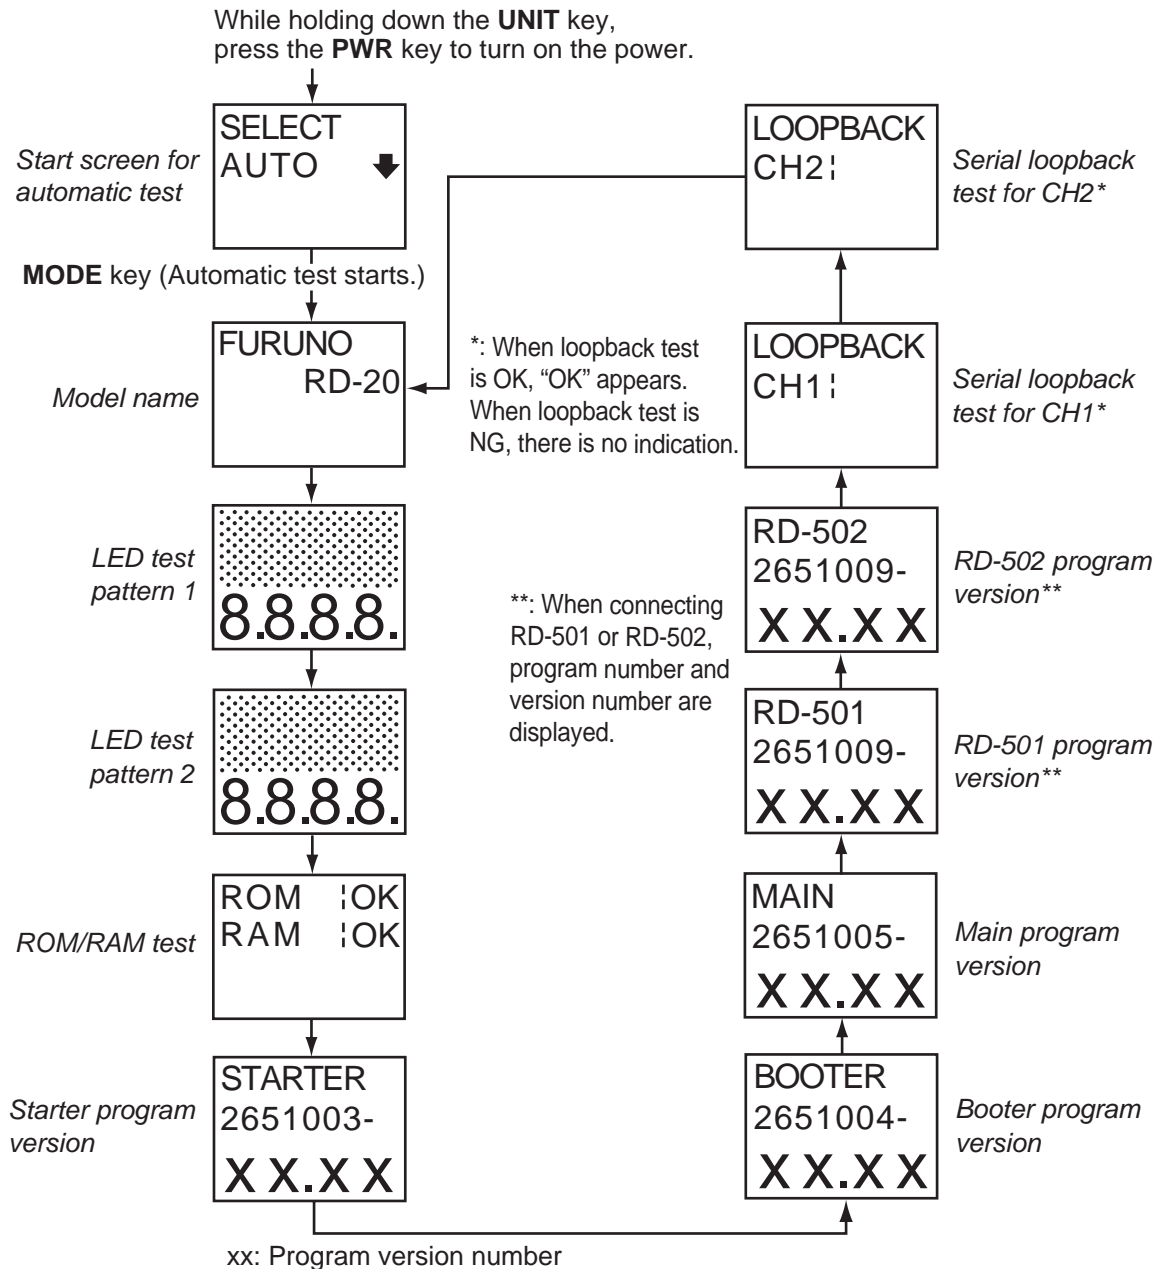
While holding down the **UNIT** key, press the **PWR** key to turn on the power.

Start screen for automatic test

SELECT
AUTO

**MODE** key (Automatic test starts.)

Model name

FURUNO
RD-20

LED test pattern 1

8.8.8.8.

LED test pattern 2

8.8.8.8.

ROM/RAM test

ROM ¦OK
RAM ¦OK

Starter program version

STARTER
2651003-
XX.XX

LOOPBACK
CH2¦

Serial loopback test for CH2*

*: When loopback test is OK, "OK" appears. When loopback test is NG, there is no indication.

LOOPBACK
CH1¦

Serial loopback test for CH1*

**: When connecting RD-501 or RD-502, program number and version number are displayed.

RD-502
2651009-
XX.XX

RD-502 program version**

RD-501
2651009-
XX.XX

RD-501 program version**

MAIN
2651005-
XX.XX

Main program version

BOOTER
2651004-
XX.XX

Booter program version

xx: Program version number